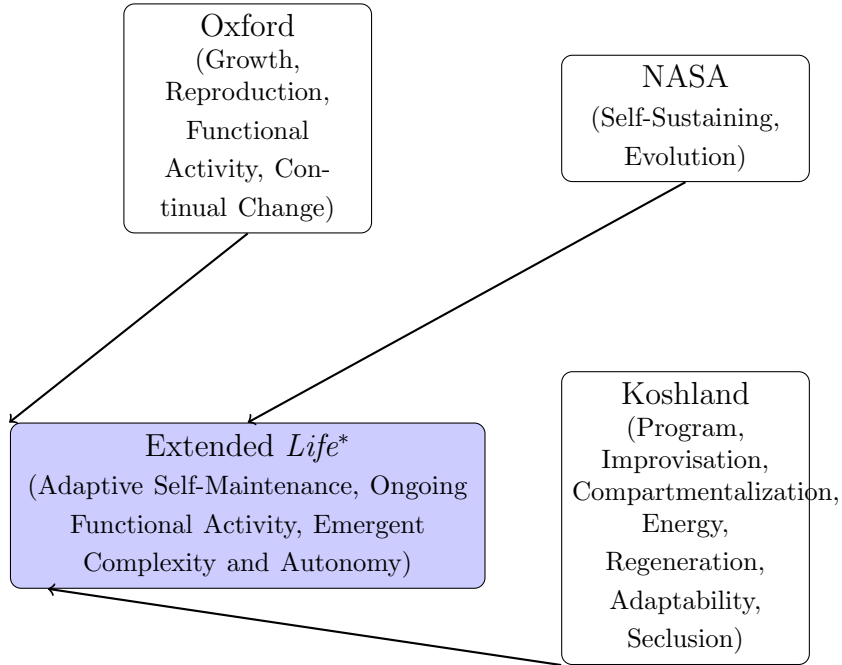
Oxford
(Growth, Reproduction, Functional Activity, Continual Change)

NASA
(Self-Sustaining, Evolution)

Extended *Life*$^*$
(Adaptive Self-Maintenance, Ongoing Functional Activity, Emergent Complexity and Autonomy)

Koshland
(Program, Improvisation, Compartmentalization, Energy, Regeneration, Adaptability, Seclusion)